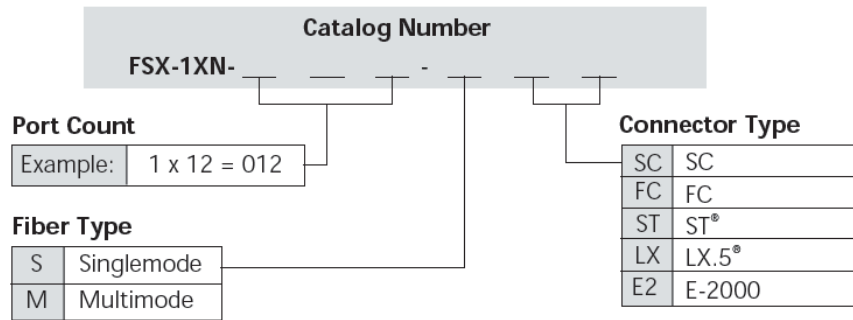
Catalog Number

FSX-1XN- \_\_ \_\_ \_\_ - \_\_ \_\_ \_\_

Port Count

| Example: | 1 x 12 = 012 |
|---|---|

Fiber Type

| S | Singlemode |
|---|---|
| M | Multimode |

Connector Type

| SC | SC |
|---|---|
| FC | FC |
| ST | ST® |
| LX | LX.5® |
| E2 | E-2000 |